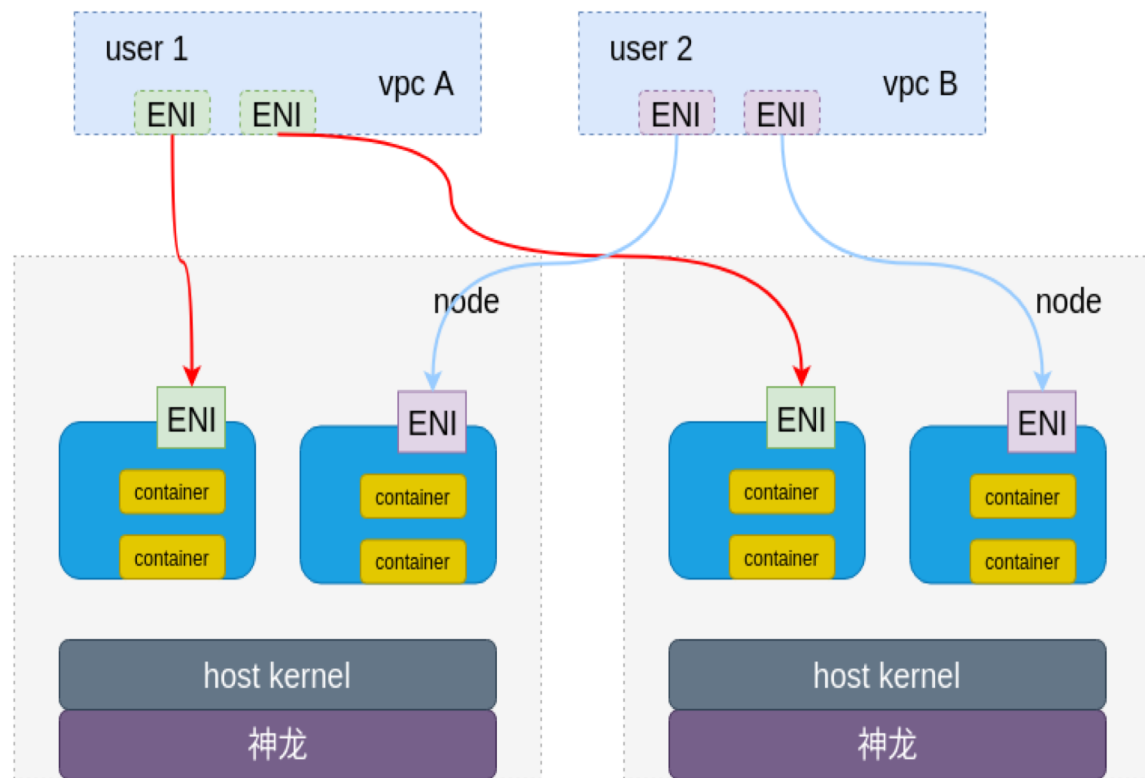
user 1

vpc A

ENI ENI

user 2

vpc B

ENI ENI

node

ENI

container

container

ENI

container

container

host kernel

神龙

node

ENI

container

container

ENI

container

container

host kernel

神龙